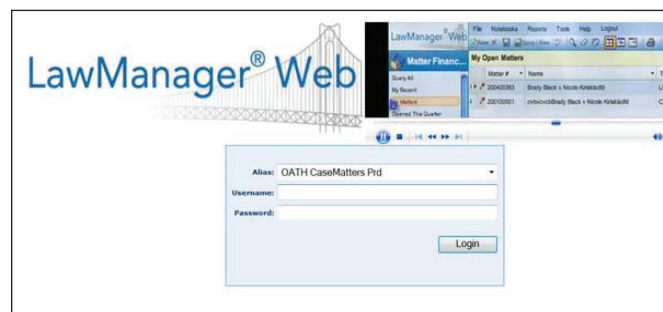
LawManager® Web

LawManager® Web

File Notebooks Reports Tools Help Logout

New Save Save / New

Matter Financ...

My Open Matters

Query All

My Recent

Matters

Opened This Quarter

Matter # Name

200400383 Brady Black v Nicole Kiriakedfd

200100001 cvbvcxcbBrady Black v Nicole Kiriakedfd

Alias: OATH CaseMatters Prd

Username:

Password:

Login